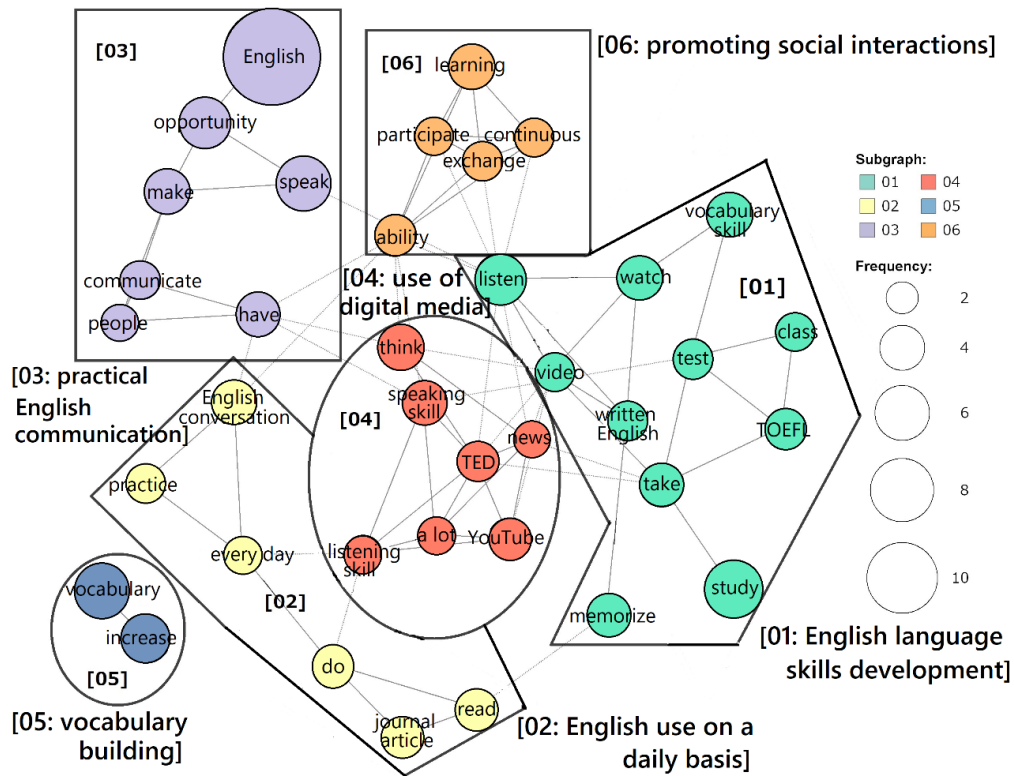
[03]
English
opportunity
make
speak
communicate
people
have

[06]
learning
participate
continuous
exchange
ability

[06: promoting social interactions]

Subgraph:
01
02
03
04
05
06

Frequency:
2
4
6
8
10

vocabulary skill
listen
watch
[01]
class
test
video
written English
TOEFL
take
study
memorize

[04: use of digital media]
think
speaking skill
[04]
news
TED
listening skill
a lot
YouTube

[03: practical English communication]
English conversation
practice
every day
[02]
do
read
journal article

vocabulary
increase
[05]

[05: vocabulary building]

[02: English use on a daily basis]

[01: English language skills development]